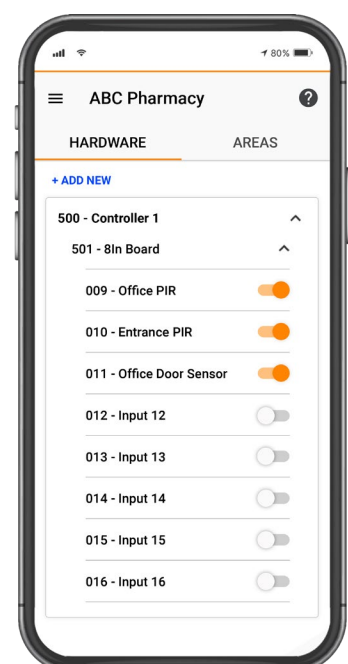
80%

ABC Pharmacy

HARDWARE
AREAS

+ ADD NEW

500 - Controller 1

501 - 8In Board

009 - Office PIR

010 - Entrance PIR

011 - Office Door Sensor

012 - Input 12

013 - Input 13

014 - Input 14

015 - Input 15

016 - Input 16